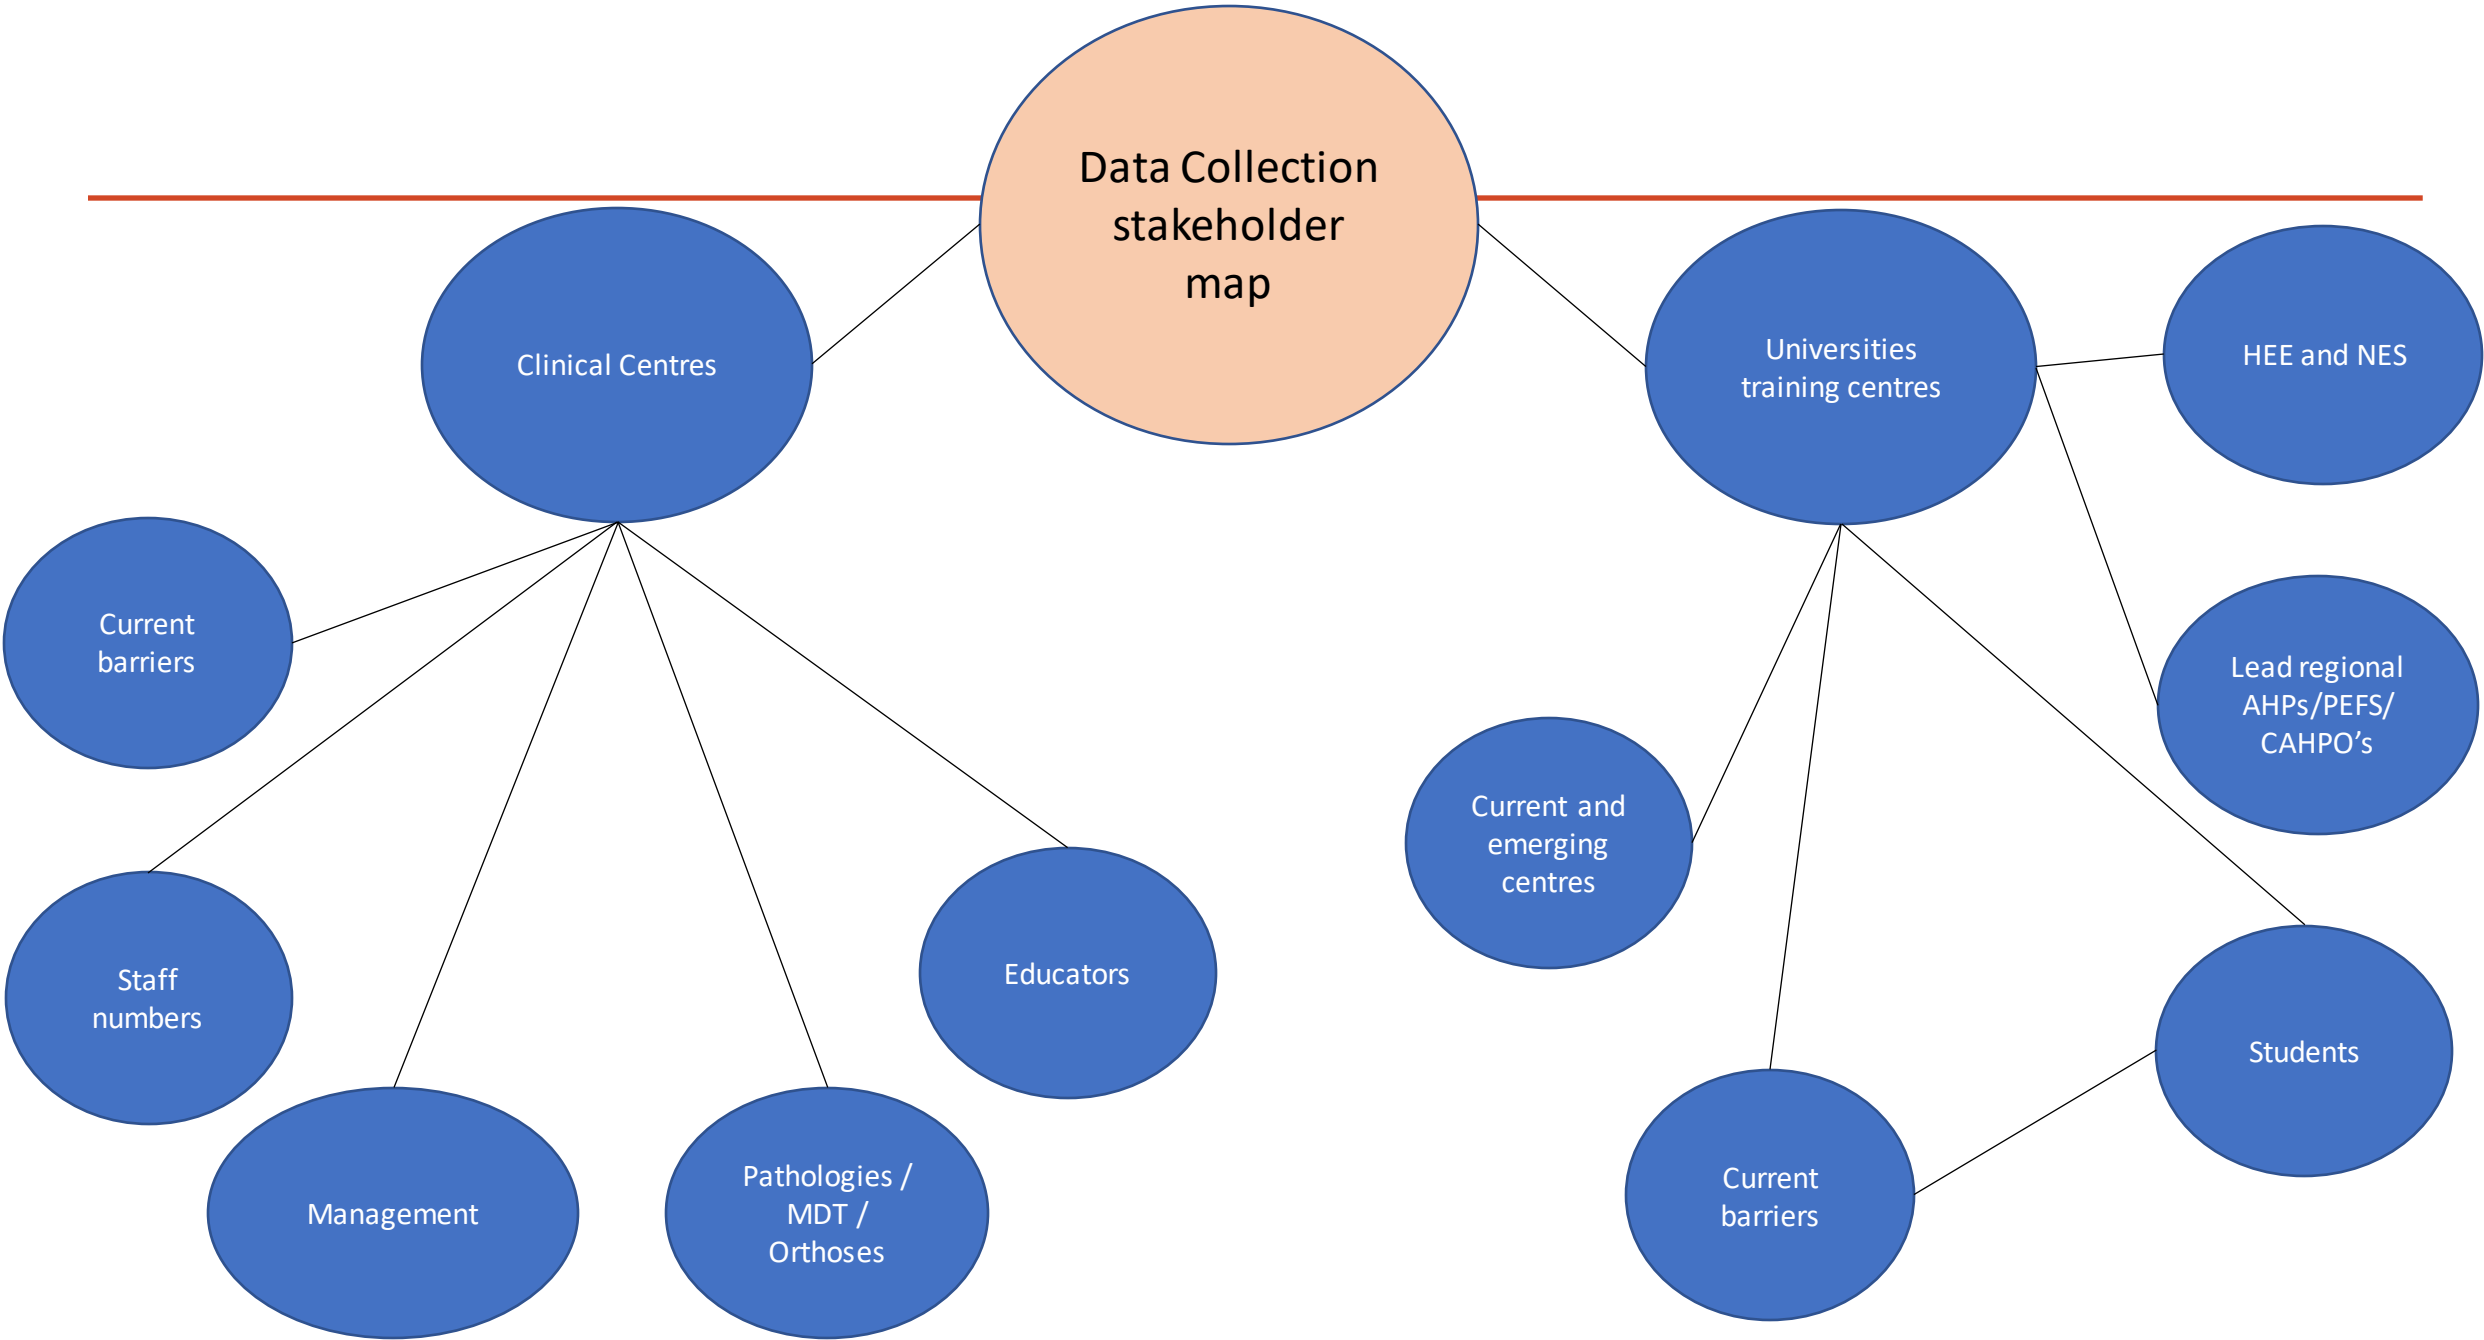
Data Collection stakeholder map

Clinical Centres

Universities training centres

HEE and NES

Current barriers

Lead regional AHPs/PEFS/ CAHPO's

Current and emerging centres

Staff numbers

Educators

Students

Management

Pathologies / MDT / Orthoses

Current barriers